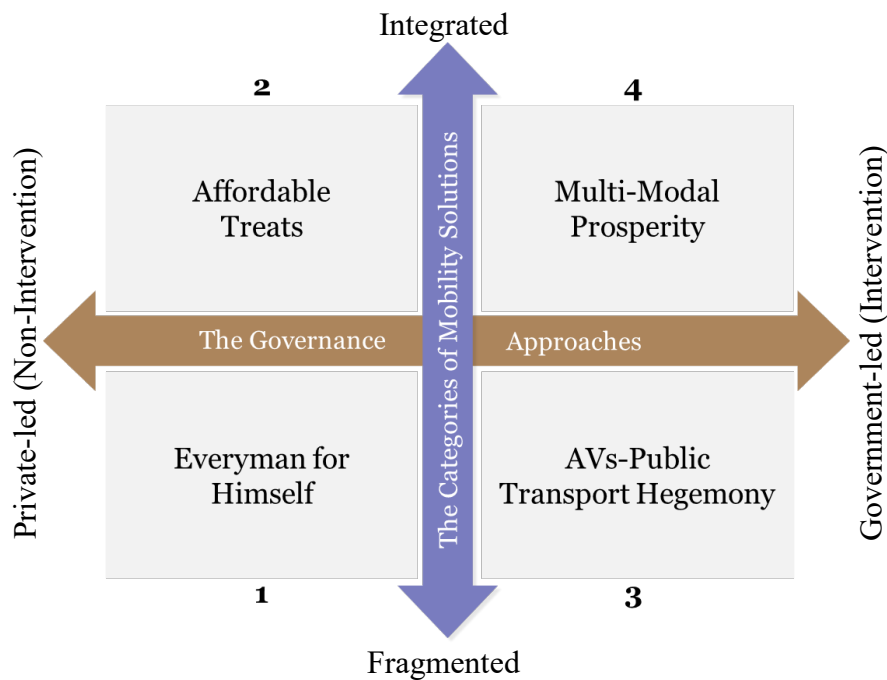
Integrated

2

4

Private-led (Non-Intervention)

Affordable Treats

The Categories of Mobility Solutions

Multi-Modal Prosperity

Government-led (Intervention)

The Governance

Approaches

Everyman for Himself

AVs-Public Transport Hegemony

1

3

Fragmented